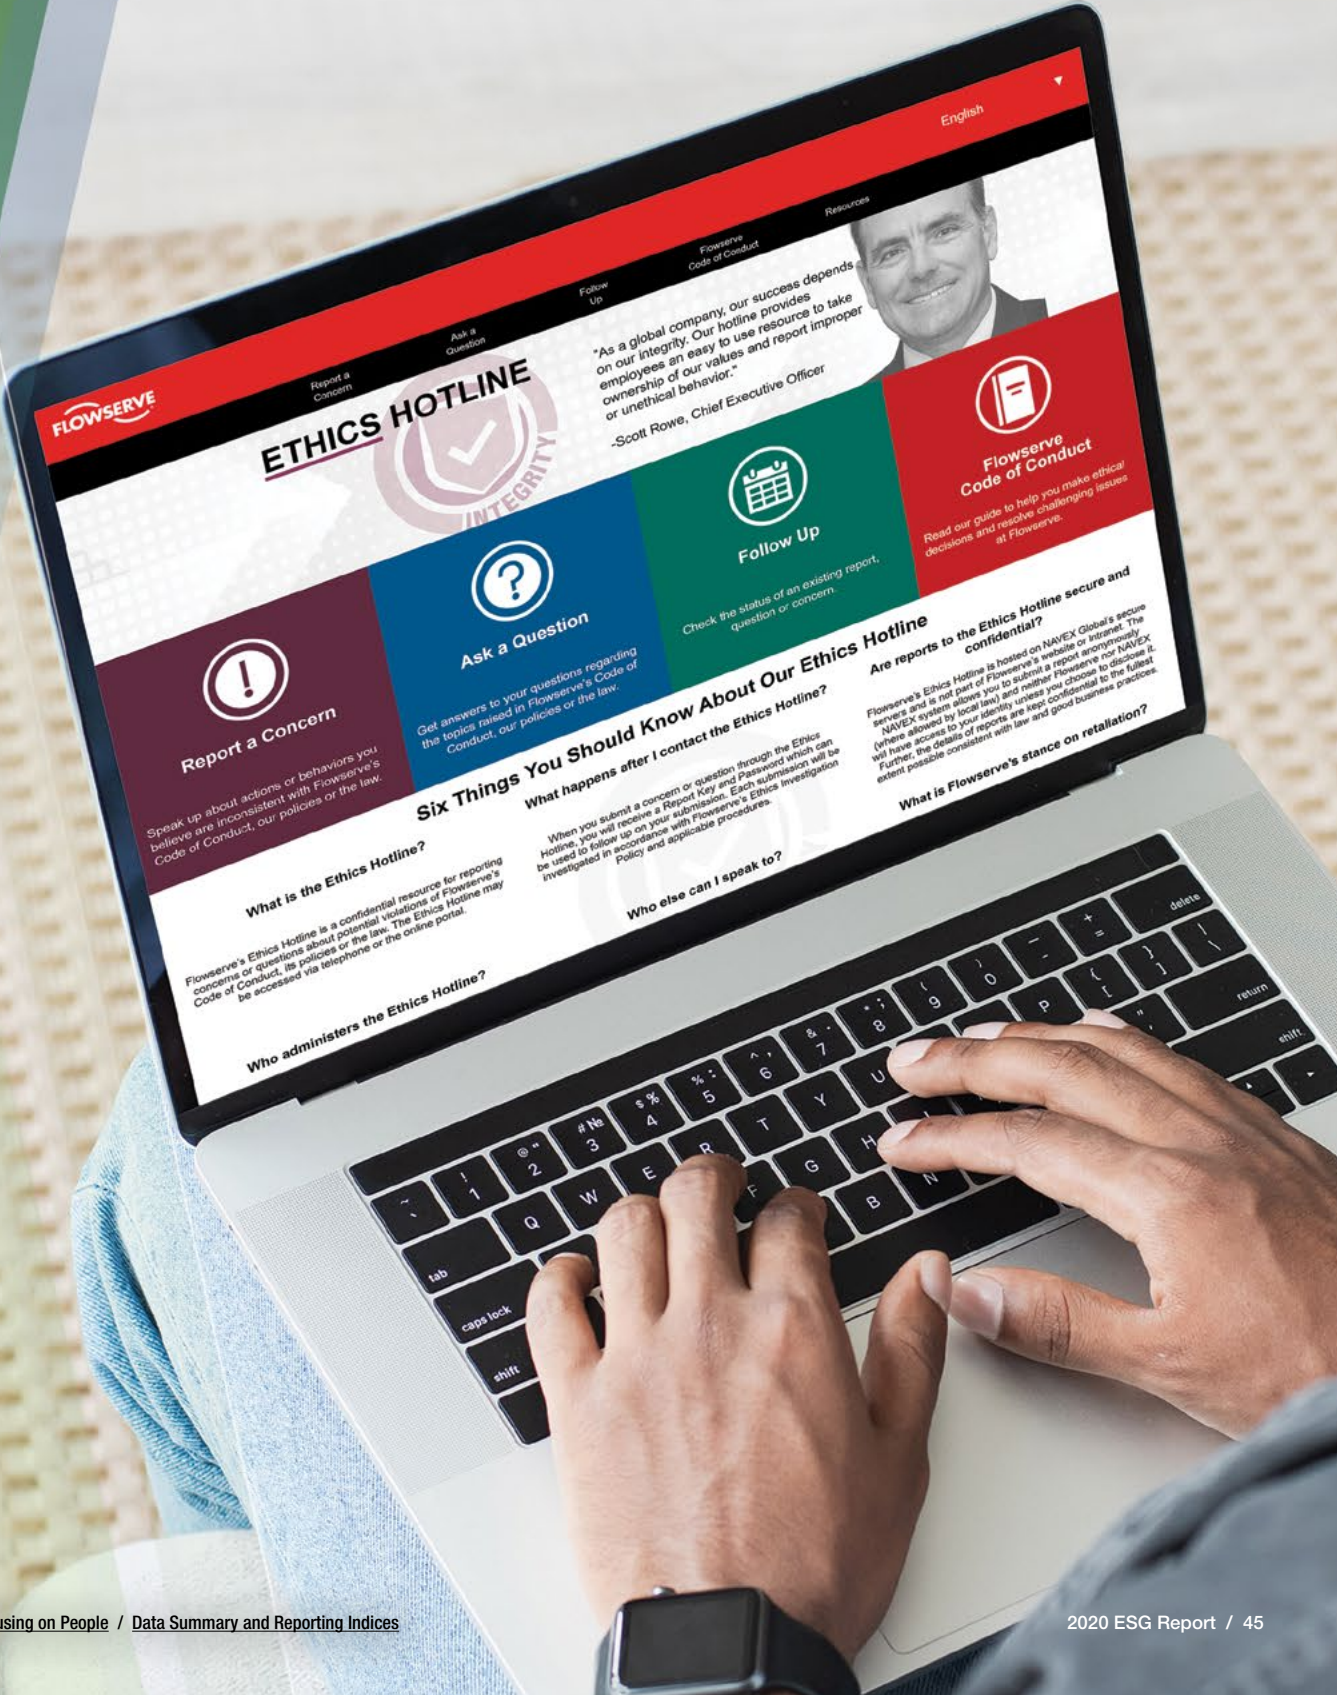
English

FLOWSERVE

Report a Concern

Ask a Question

Follow Up

Flowserve Code of Conduct

Resources

ETHICS HOTLINE

INTEGRITY

"As a global company, our success depends on our integrity. Our hotline provides employees an easy to use resource to take ownership of our values and report improper or unethical behavior."

-Scott Rowe, Chief Executive Officer

Report a Concern

Speak up about actions or behaviors you believe are inconsistent with Flowserve's Code of Conduct, our policies or the law.

Ask a Question

Get answers to your questions regarding the topics raised in Flowserve's Code of Conduct, our policies or the law.

Follow Up

Check the status of an existing report, question or concern.

Flowserve Code of Conduct

Read our guide to help you make ethical decisions and resolve challenging issues at Flowserve.

Six Things You Should Know About Our Ethics Hotline

What is the Ethics Hotline?

Flowserve's Ethics Hotline is a confidential resource for reporting concerns or questions about potential violations of Flowserve's Code of Conduct, its policies or the law. The Ethics Hotline may be accessed via telephone or the online portal.

Who administers the Ethics Hotline?

What happens after I contact the Ethics Hotline?

When you submit a concern or question through the Ethics Hotline, you will receive a Report Key and Password which can be used to follow up on your submission. Each submission will be investigated in accordance with Flowserve's Ethics Investigation Policy and applicable procedures.

Who else can I speak to?

Are reports to the Ethics Hotline secure and confidential?

Flowserve's Ethics Hotline is hosted on NAVEX Global's secure servers and is not part of Flowserve's website or intranet. The NAVEX system allows you to submit a report anonymously (where allowed by local law) and neither Flowserve nor NAVEX will have access to your identity unless you choose to disclose it. Further, the details of reports are kept confidential to the fullest extent possible consistent with law and good business practices.

What is Flowserve's stance on retaliation?

using on People / Data Summary and Reporting Indices

2020 ESG Report / 45